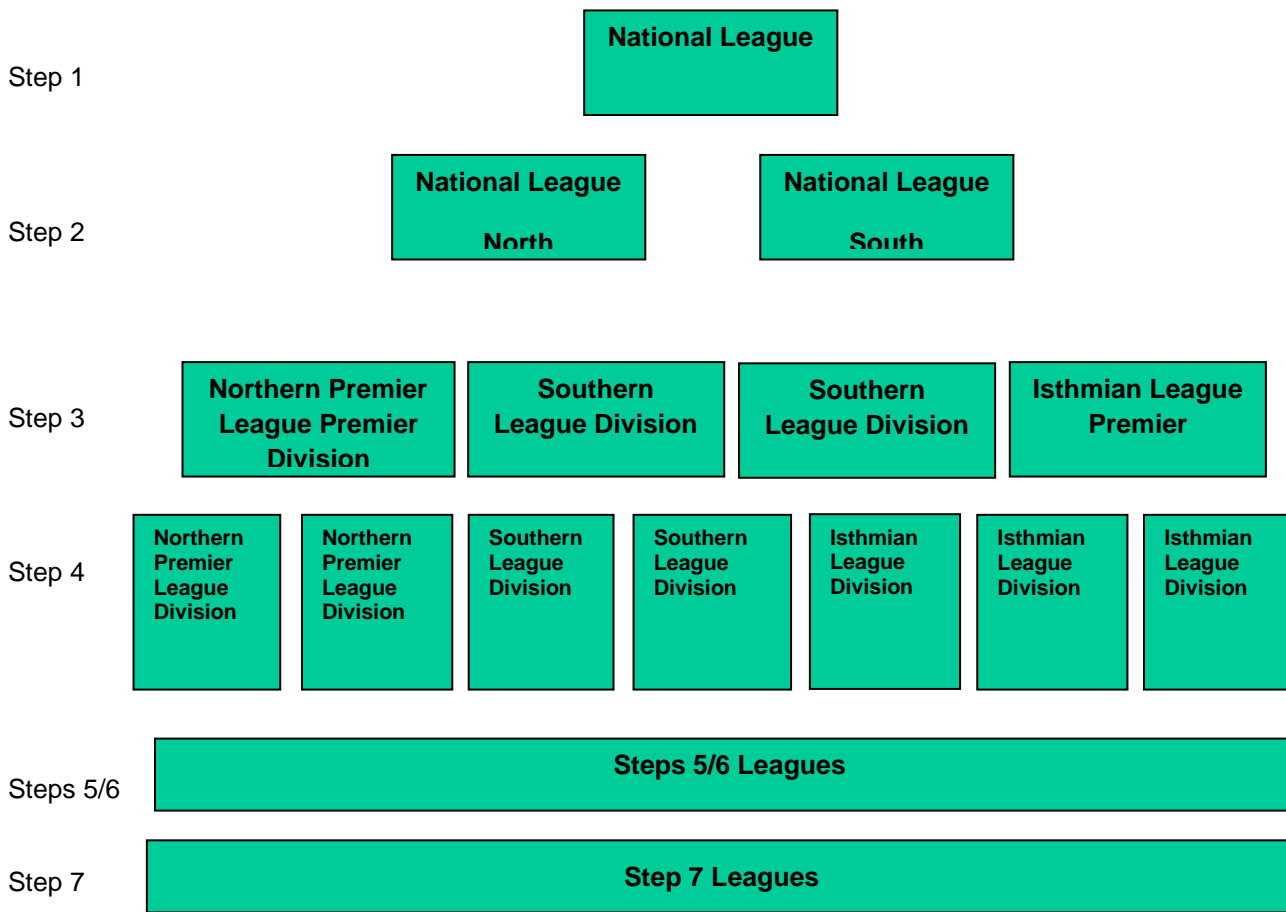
Step 1

National League

Step 2

National League North

National League South

Step 3

Northern Premier League Premier Division

Southern League Division

Southern League Division

Isthmian League Premier

Step 4

Northern Premier League Division

Northern Premier League Division

Southern League Division

Southern League Division

Isthmian League Division

Isthmian League Division

Isthmian League Division

Steps 5/6

Steps 5/6 Leagues

Step 7

Step 7 Leagues